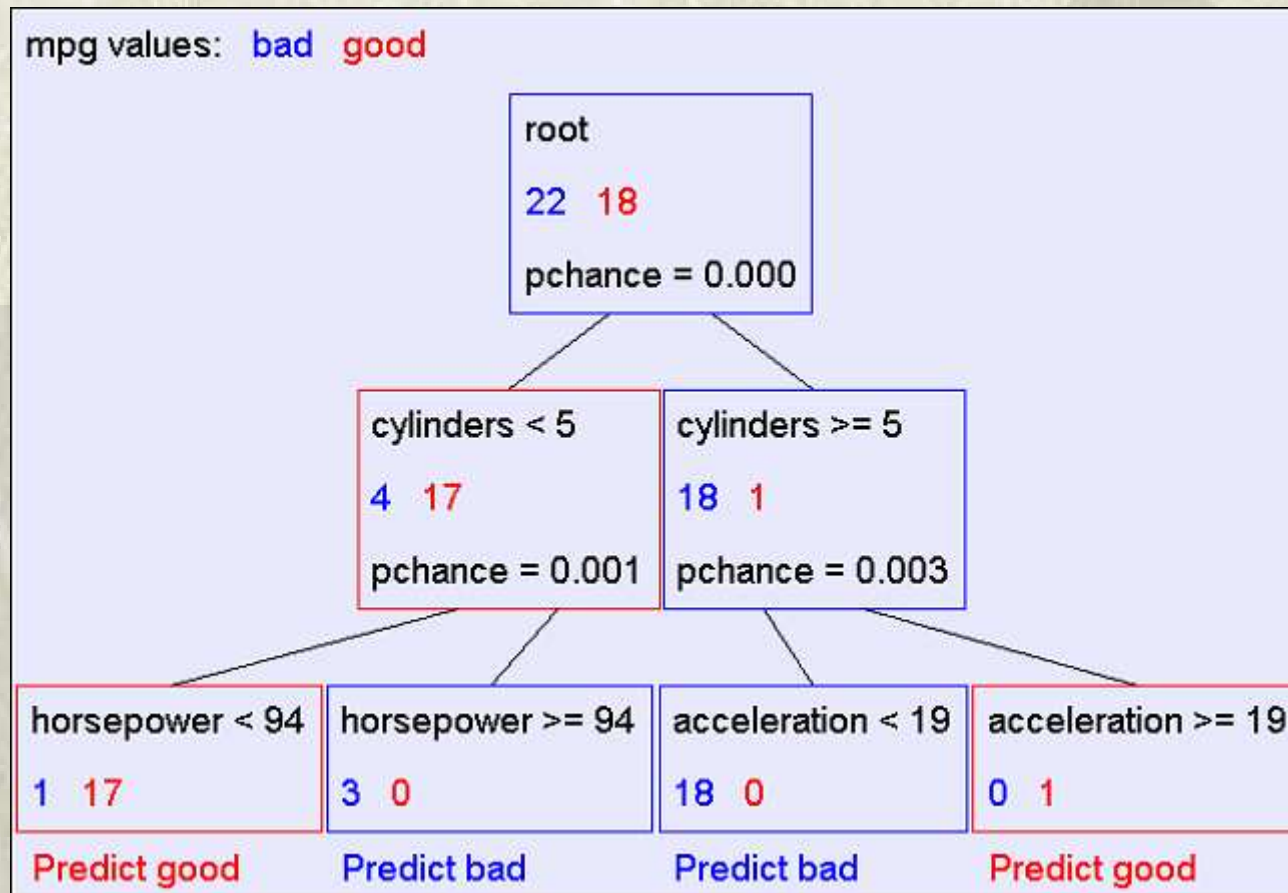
mpg values: bad good

root
22 18
pchance = 0.000

cylinders < 5
4 17
pchance = 0.001

cylinders >= 5
18 1
pchance = 0.003

horsepower < 94
1 17
Predict good

horsepower >= 94
3 0
Predict bad

acceleration < 19
18 0
Predict bad

acceleration >= 19
0 1
Predict good